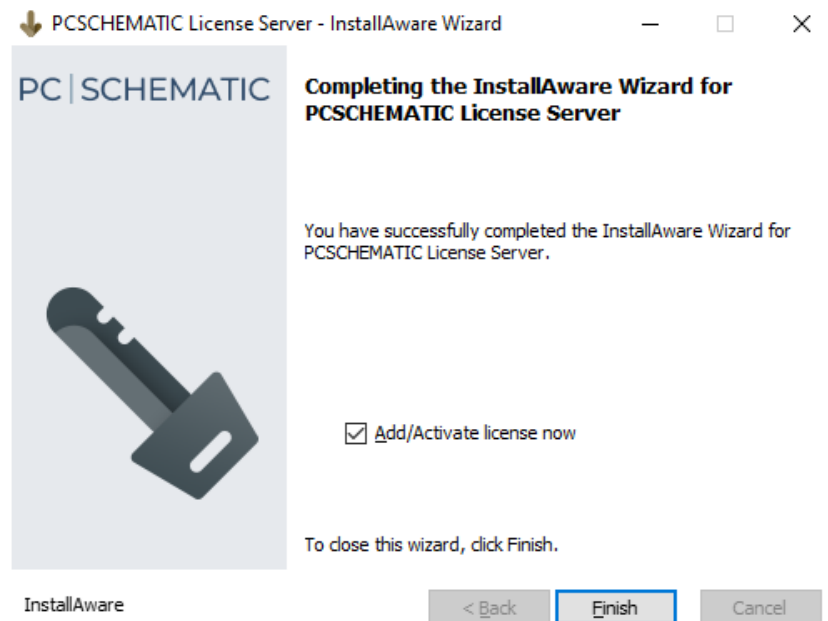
PCSCHEMATIC License Server - InstallAware Wizard

PC | SCHEMATIC

Completing the InstallAware Wizard for PCSCHEMATIC License Server

You have successfully completed the InstallAware Wizard for PCSCHEMATIC License Server.

Add/Activate license now

To close this wizard, click Finish.

InstallAware

< Back

Finish

Cancel